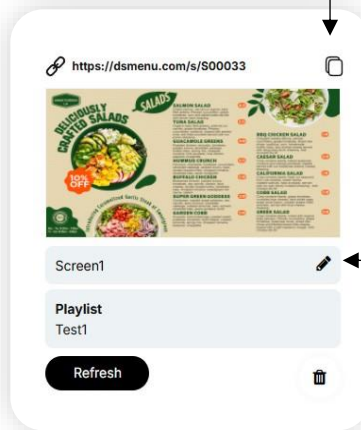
https://dsmenu.com/s/S00033

DELICIOUSLY CRAFTED SALADS

SALADS

10% OFF

SALMON SALAD

TUNA SALAD

GUACAMOLE GREENS

HUMMUS CRUNCH

BUFFALO CHICKEN

SUPER GREEN GODDESS

GARDEN CORN

BBQ CHICKEN SALAD

CAESAR SALAD

CALIFORNIA SALAD

COBB SALAD

GREEK SALAD

Screen1

Playlist
Test1

Refresh